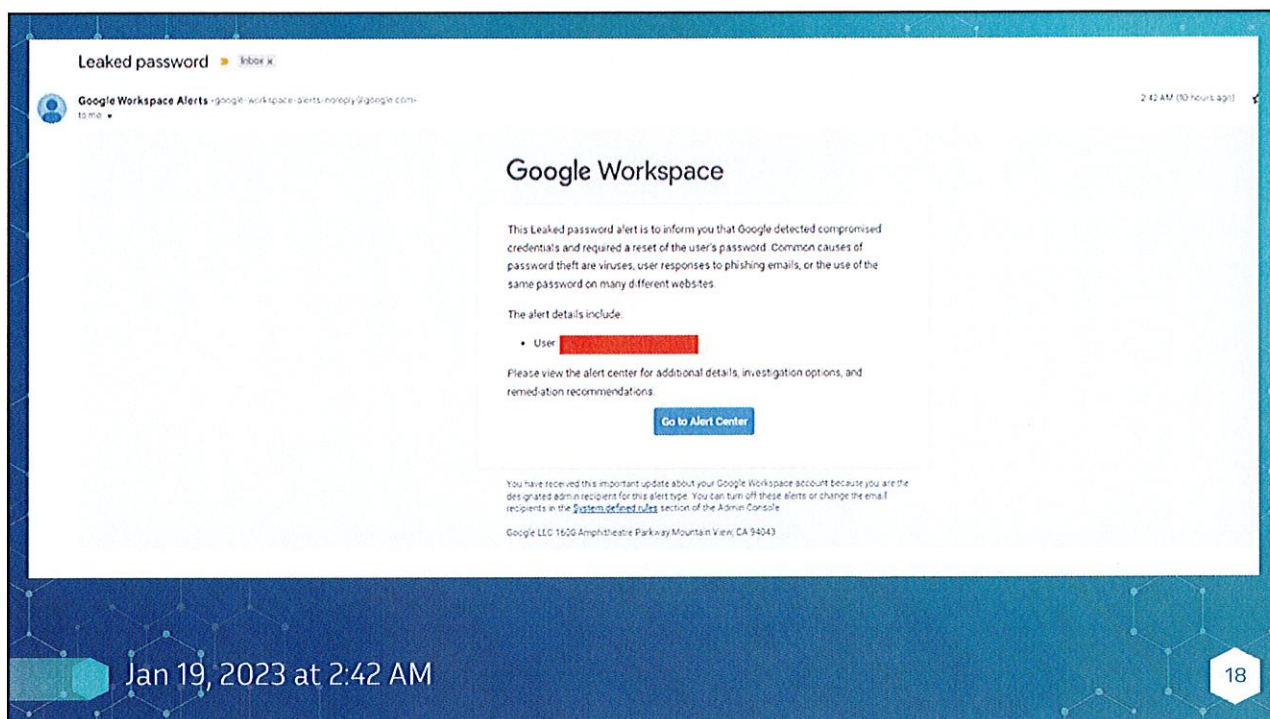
Leaked password Inbox x

Google Workspace Alerts <google-workspace-alerts-noreply@google.com>
to me

2:42 AM (10 hours ago)

Google Workspace

This Leaked password alert is to inform you that Google detected compromised credentials and required a reset of the user's password. Common causes of password theft are viruses, user responses to phishing emails, or the use of the same password on many different websites.

The alert details include:

• User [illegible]

Please view the alert center for additional details, investigation options, and remediation recommendations.

Go to Alert Center

You have received this important update about your Google Workspace account because you are the designated admin recipient for this alert type. You can turn off these alerts or change the email recipients in the System defined rules section of the Admin Console.

Google LLC 1600 Amphitheatre Parkway Mountain View, CA 94043

Jan 19, 2023 at 2:42 AM

18